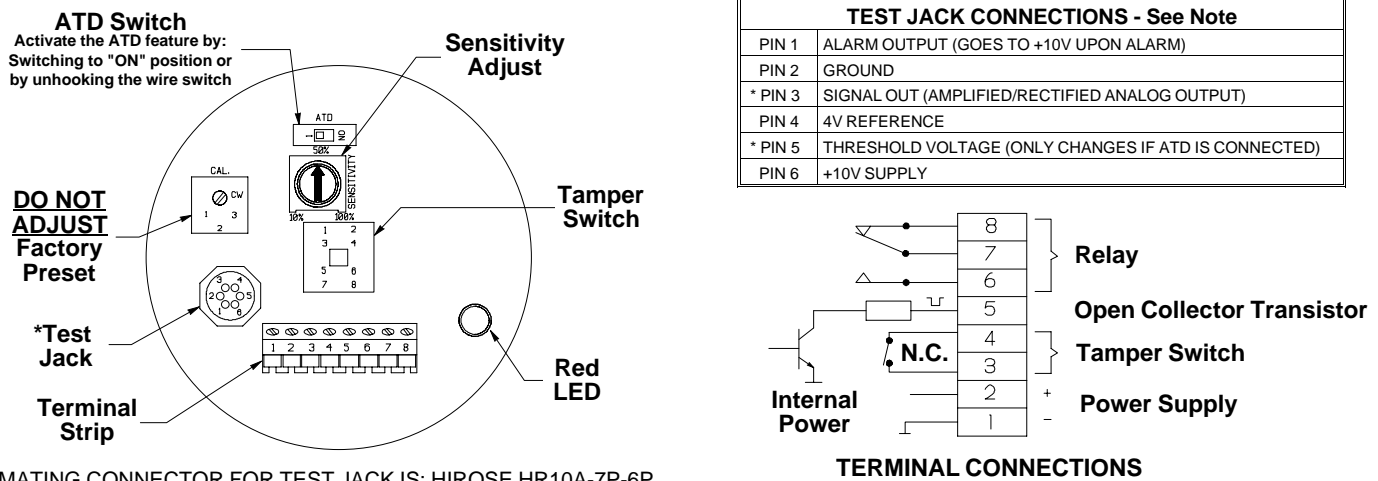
ATD Switch
Activate the ATD feature by: Switching to "ON" position or by unhooking the wire switch

ATD
ON

Sensitivity Adjust

50%
SENSITIVITY
10%
100%

CAL.
CW
1 3
2

DO NOT ADJUST
Factory Preset

Tamper Switch

1 2
3 4
5 6
7 8

3 4
2 O 5
1 6

*Test Jack

1 2 3 4 5 6 7 8

Red LED

Terminal Strip

MATING CONNECTOR FOR TEST JACK IS: HIROSE HR10A-7P-6P

| TEST JACK CONNECTIONS - See Note | |
|---|---|
| PIN 1 | ALARM OUTPUT (GOES TO +10V UPON ALARM) |
| PIN 2 | GROUND |
| * PIN 3 | SIGNAL OUT (AMPLIFIED/RECTIFIED ANALOG OUTPUT) |
| PIN 4 | 4V REFERENCE |
| * PIN 5 | THRESHOLD VOLTAGE (ONLY CHANGES IF ATD IS CONNECTED) |
| PIN 6 | +10V SUPPLY |

8
7
6
Relay

5
Open Collector Transistor

4
N.C.
3
Tamper Switch

2 +
1 −
Power Supply

Internal Power

TERMINAL CONNECTIONS